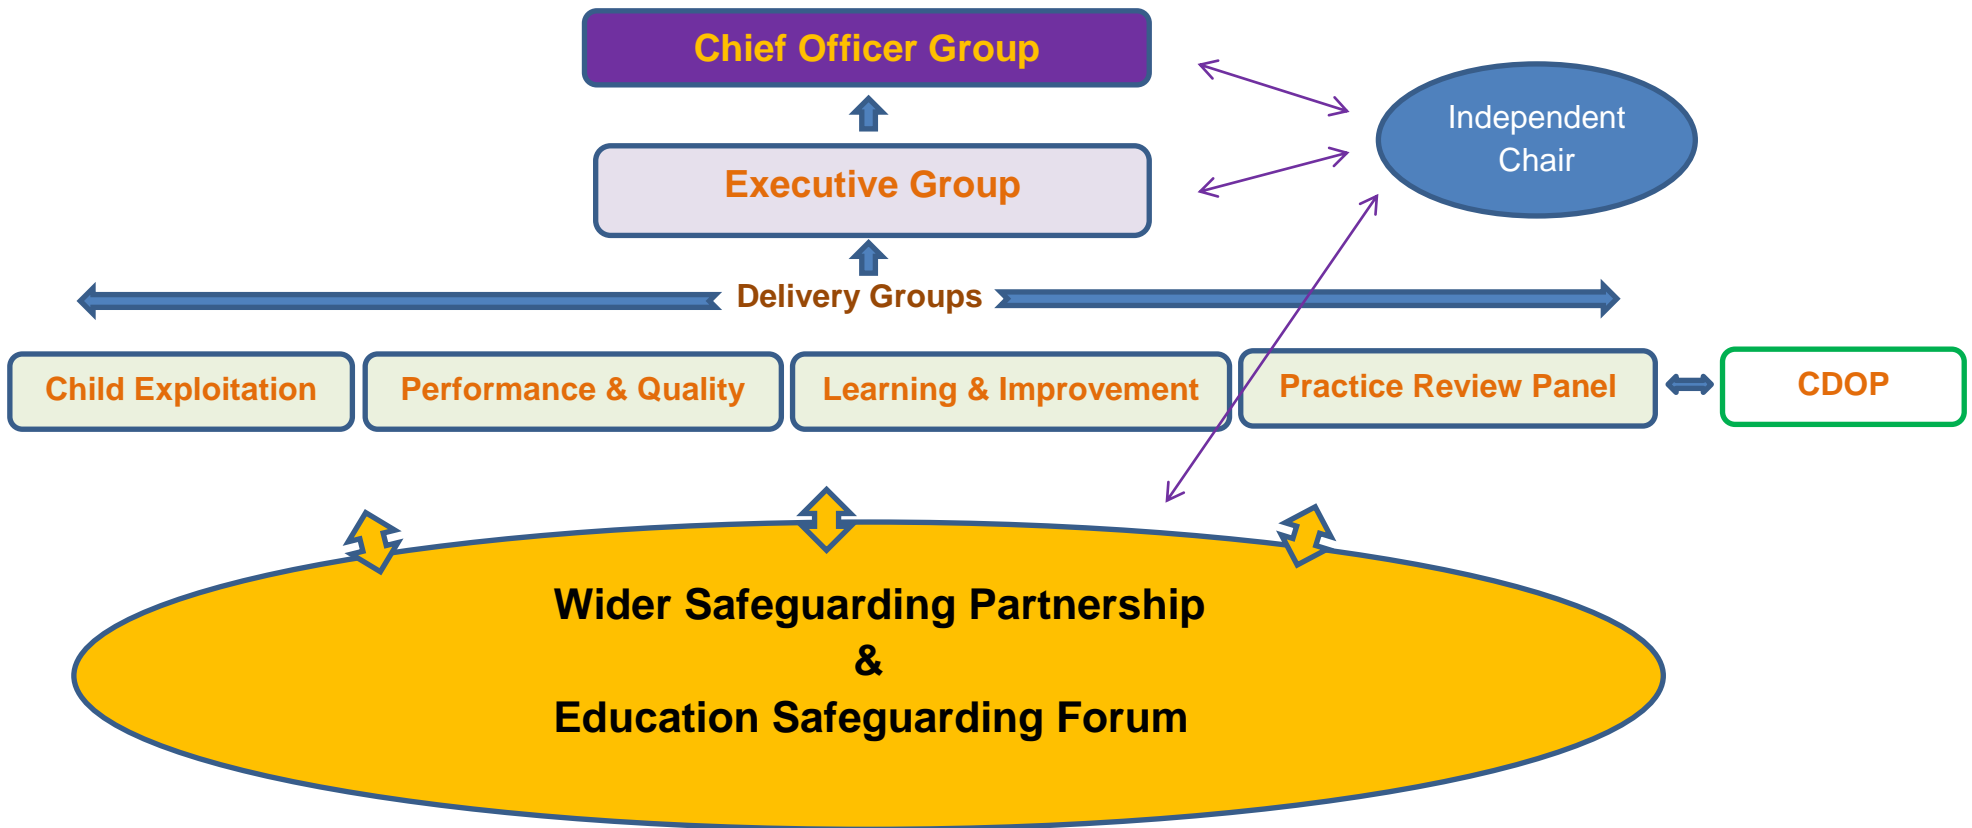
Chief Officer Group

Independent Chair

Executive Group

Delivery Groups

Child Exploitation

Performance & Quality

Learning & Improvement

Practice Review Panel

CDOP

Wider Safeguarding Partnership
&
Education Safeguarding Forum